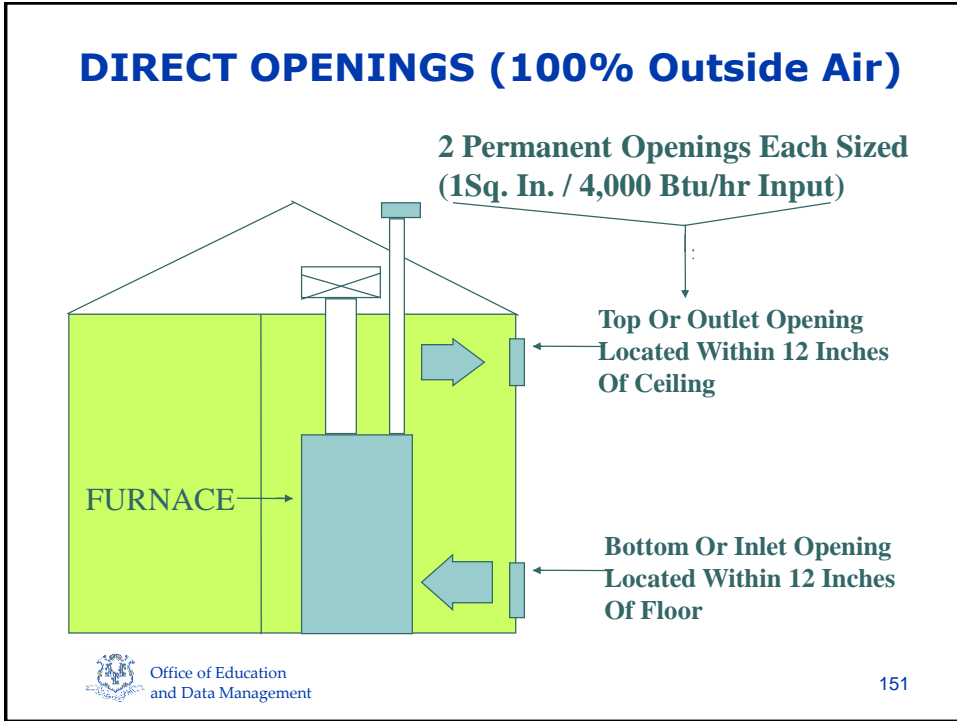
DIRECT OPENINGS (100% Outside Air)

2 Permanent Openings Each Sized (1Sq. In. / 4,000 Btu/hr Input)

Top Or Outlet Opening Located Within 12 Inches Of Ceiling

FURNACE

Bottom Or Inlet Opening Located Within 12 Inches Of Floor

Office of Education and Data Management

151